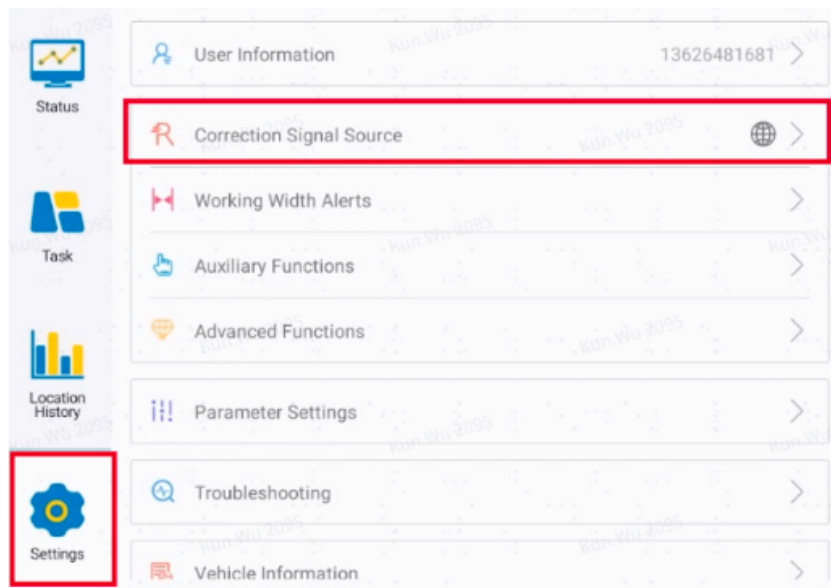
Status

Task

Location History

Settings

User Information 13626481681

Correction Signal Source

Working Width Alerts

Auxiliary Functions

Advanced Functions

Parameter Settings

Troubleshooting

Vehicle Information

Kun.Wu 2095